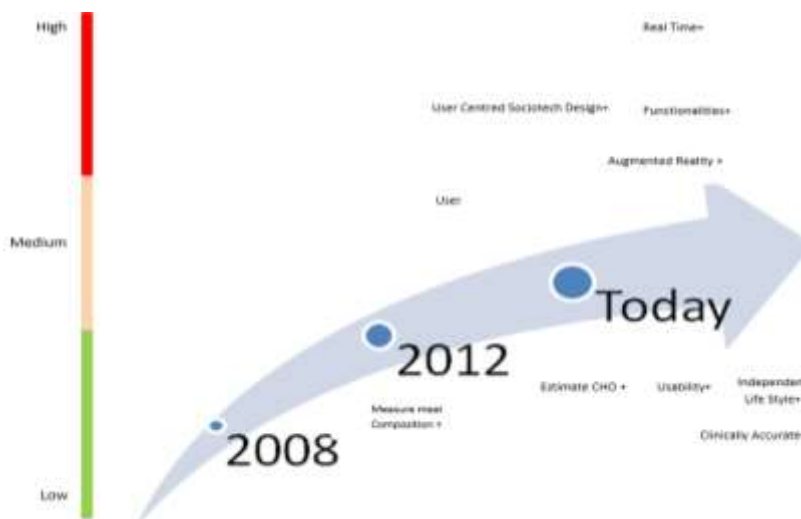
High

Medium

Low

Real Time+

User Centred Sociotech Design+

Functionalities+

Augmented Reality +

User

Today

2012

2008

Measure meal Composition +

Estimate CHO +

Usability+

Independen Life Style+

Clinically Accurate